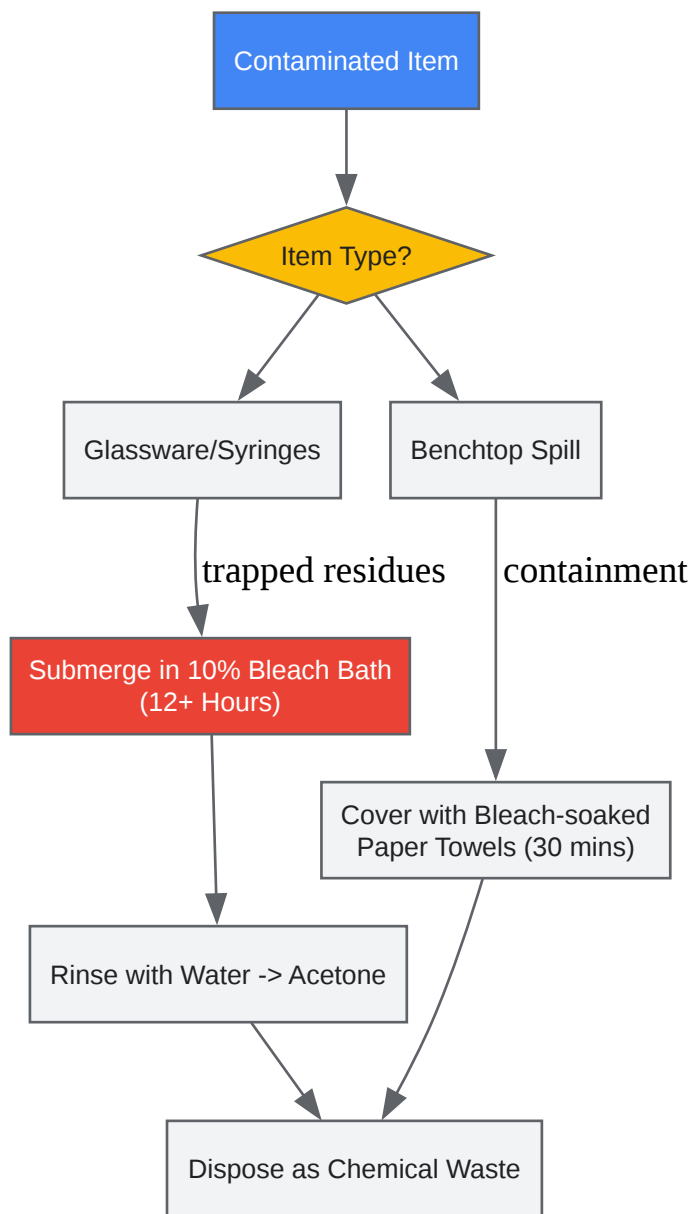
Contaminated Item

Item Type?

Glassware/Syringes

Benchtop Spill

trapped residues

containment

Submerge in 10% Bleach Bath (12+ Hours)

Cover with Bleach-soaked Paper Towels (30 mins)

Rinse with Water -> Acetone

Dispose as Chemical Waste